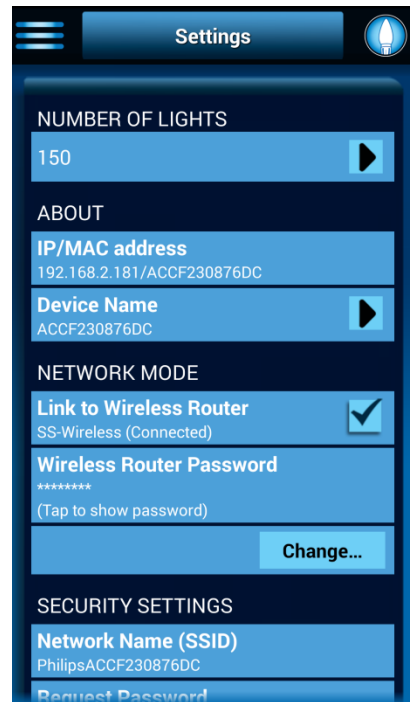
Settings

NUMBER OF LIGHTS

150

ABOUT

IP/MAC address
192.168.2.181/ACCF230876DC

Device Name
ACCF230876DC

NETWORK MODE

Link to Wireless Router
SS-Wireless (Connected)

Wireless Router Password
********
(Tap to show password)

Change...

SECURITY SETTINGS

Network Name (SSID)
PhilipsACCF230876DC

Request Password